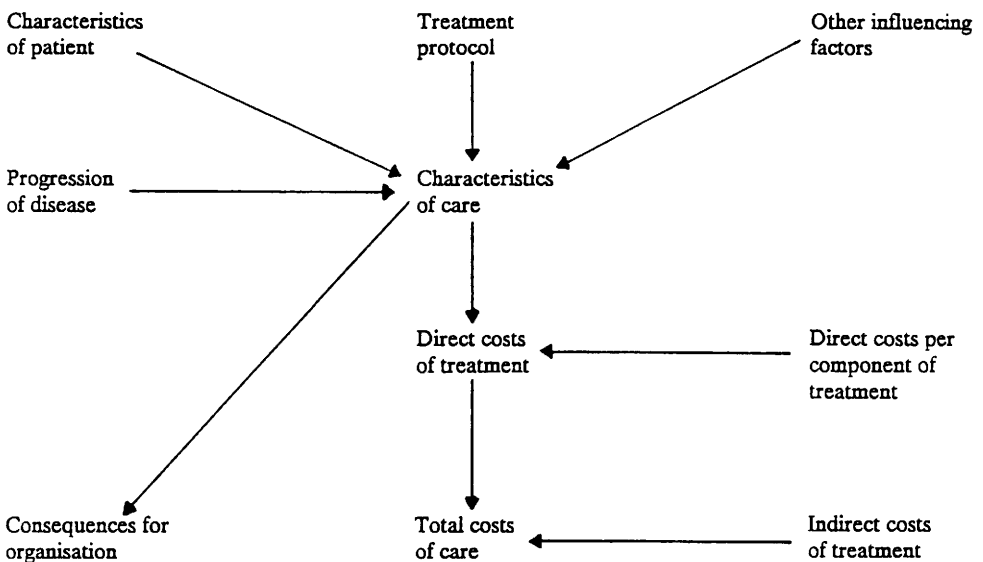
Characteristics of patient

Treatment protocol

Other influencing factors

Progression of disease

Characteristics of care

Direct costs of treatment

Direct costs per component of treatment

Consequences for organisation

Total costs of care

Indirect costs of treatment